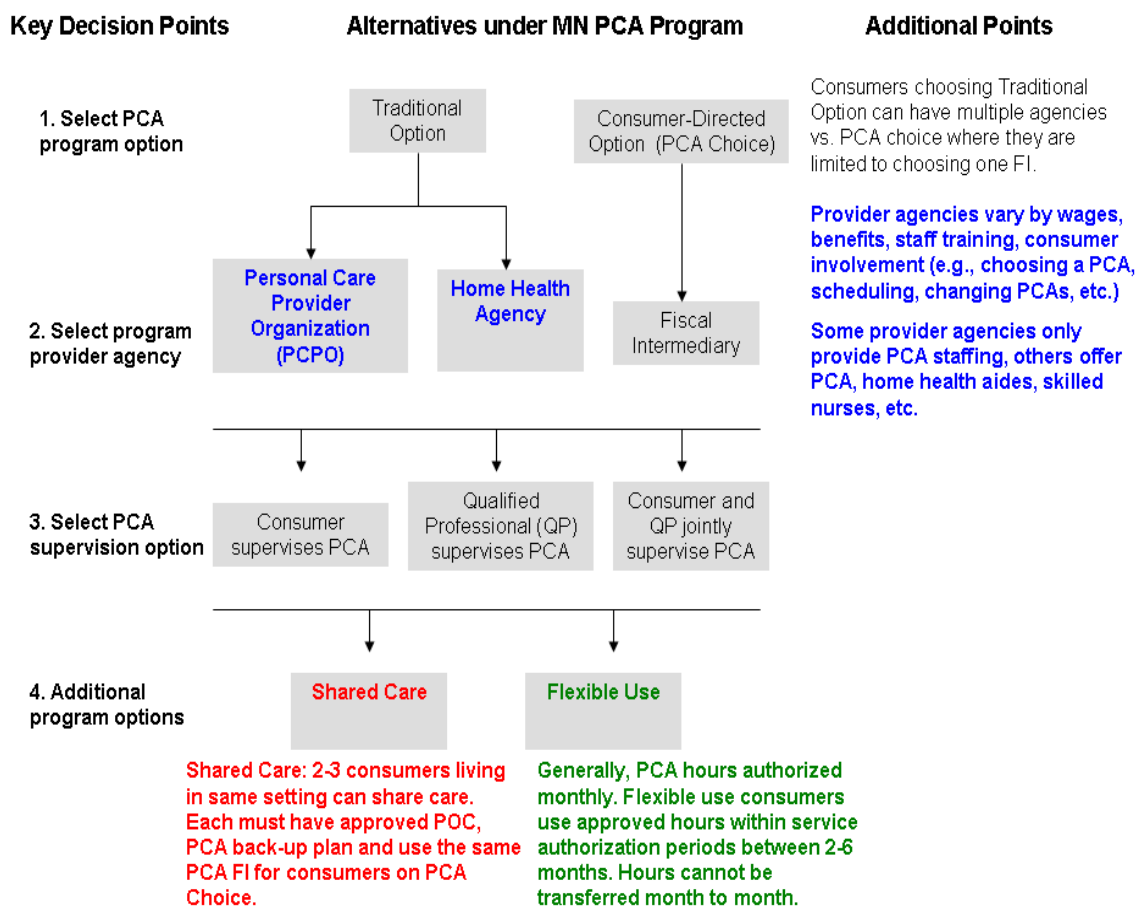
Key Decision Points

Alternatives under MN PCA Program

Additional Points

1. Select PCA program option

Traditional Option

Consumer-Directed Option (PCA Choice)

Consumers choosing Traditional Option can have multiple agencies vs. PCA choice where they are limited to choosing one FI.

2. Select program provider agency

Personal Care Provider Organization (PCPO)

Home Health Agency

Fiscal Intermediary

Provider agencies vary by wages, benefits, staff training, consumer involvement (e.g., choosing a PCA, scheduling, changing PCAs, etc.)

Some provider agencies only provide PCA staffing, others offer PCA, home health aides, skilled nurses, etc.

3. Select PCA supervision option

Consumer supervises PCA

Qualified Professional (QP) supervises PCA

Consumer and QP jointly supervise PCA

4. Additional program options

Shared Care

Flexible Use

Shared Care: 2-3 consumers living in same setting can share care. Each must have approved POC, PCA back-up plan and use the same PCA FI for consumers on PCA Choice.

Generally, PCA hours authorized monthly. Flexible use consumers use approved hours within service authorization periods between 2-6 months. Hours cannot be transferred month to month.